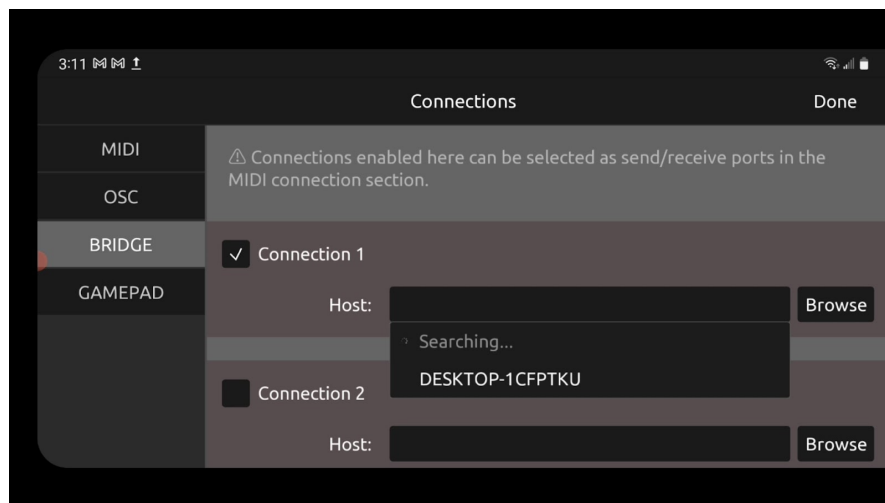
3:11

Connections

Done

MIDI

OSC

BRIDGE

GAMEPAD

⚠ Connections enabled here can be selected as send/receive ports in the MIDI connection section.

✓ Connection 1

Host:

Browse

Searching...

DESKTOP-1CFPTKU

Connection 2

Host:

Browse